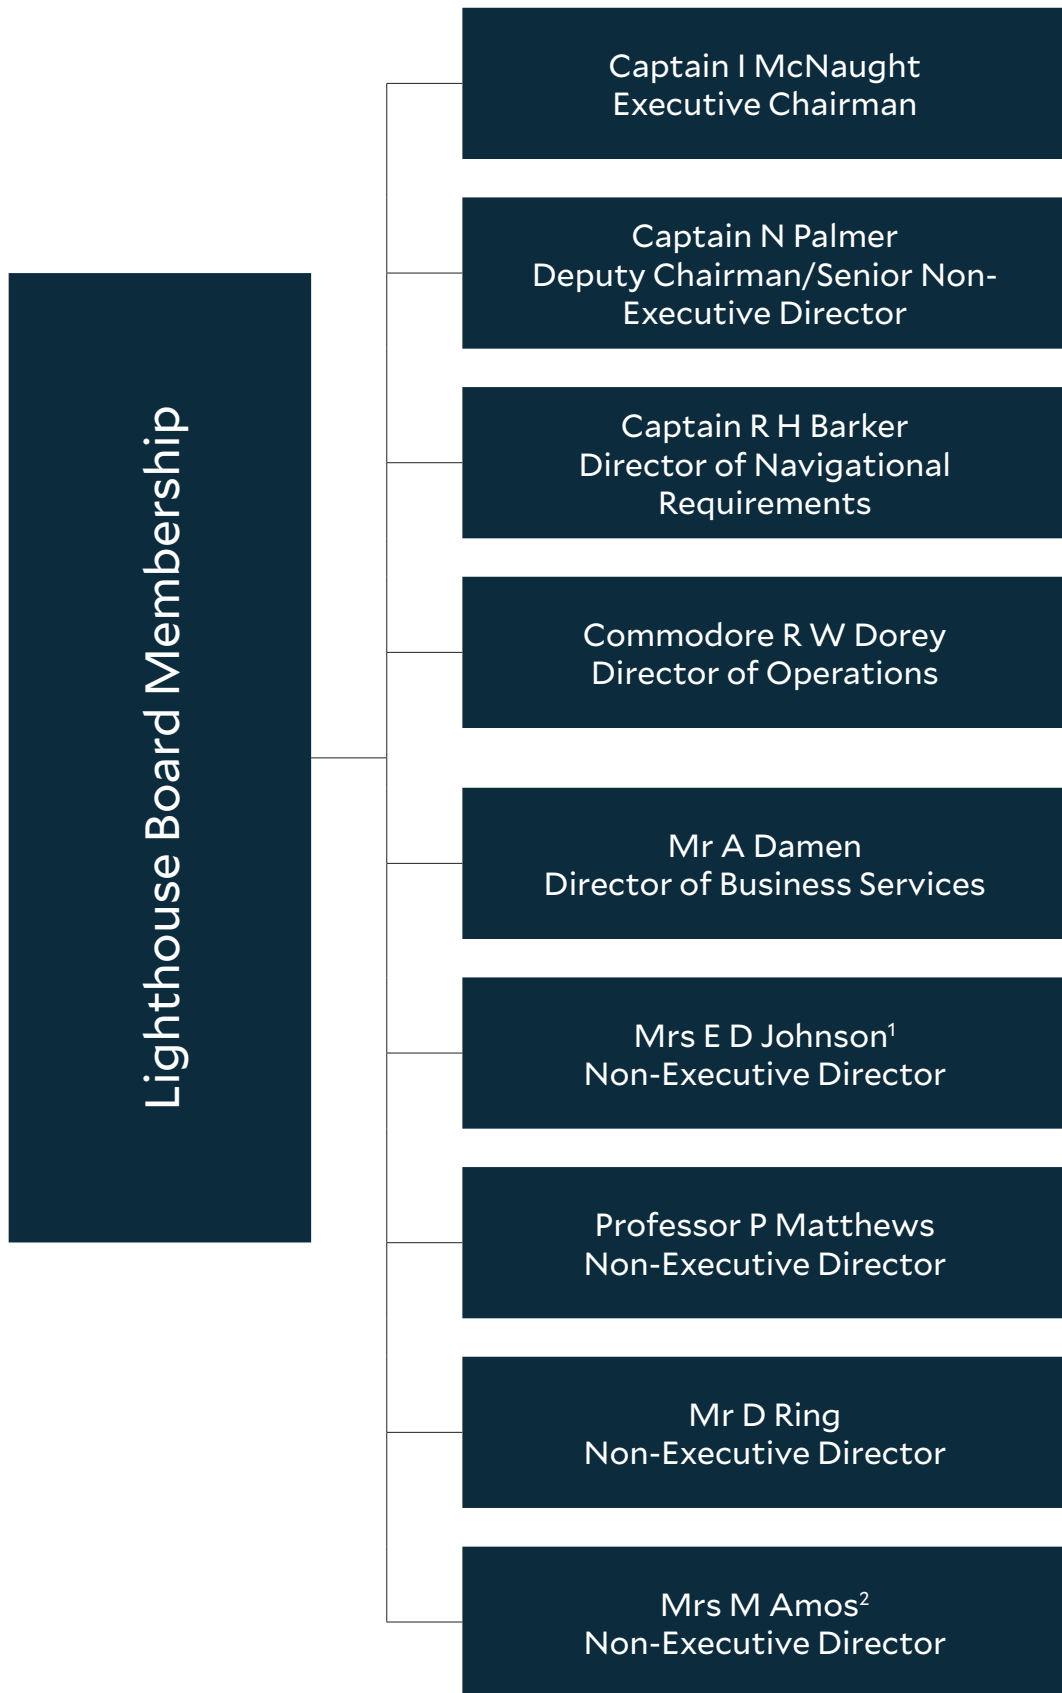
Lighthouse Board Membership

Captain I McNaught
Executive Chairman

Captain N Palmer
Deputy Chairman/Senior Non-Executive Director

Captain R H Barker
Director of Navigational Requirements

Commodore R W Dorey
Director of Operations

Mr A Damen
Director of Business Services

Mrs E D Johnson$^1$
Non-Executive Director

Professor P Matthews
Non-Executive Director

Mr D Ring
Non-Executive Director

Mrs M Amos$^2$
Non-Executive Director